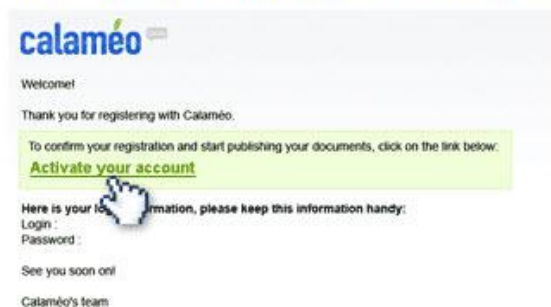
calaméo

Welcome!

Thank you for registering with Calaméo.

To confirm your registration and start publishing your documents, click on the link below:

Activate your account

Here is your lo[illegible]rmation, please keep this information handy:
Login :
Password :

See you soon on!

Calaméo's team